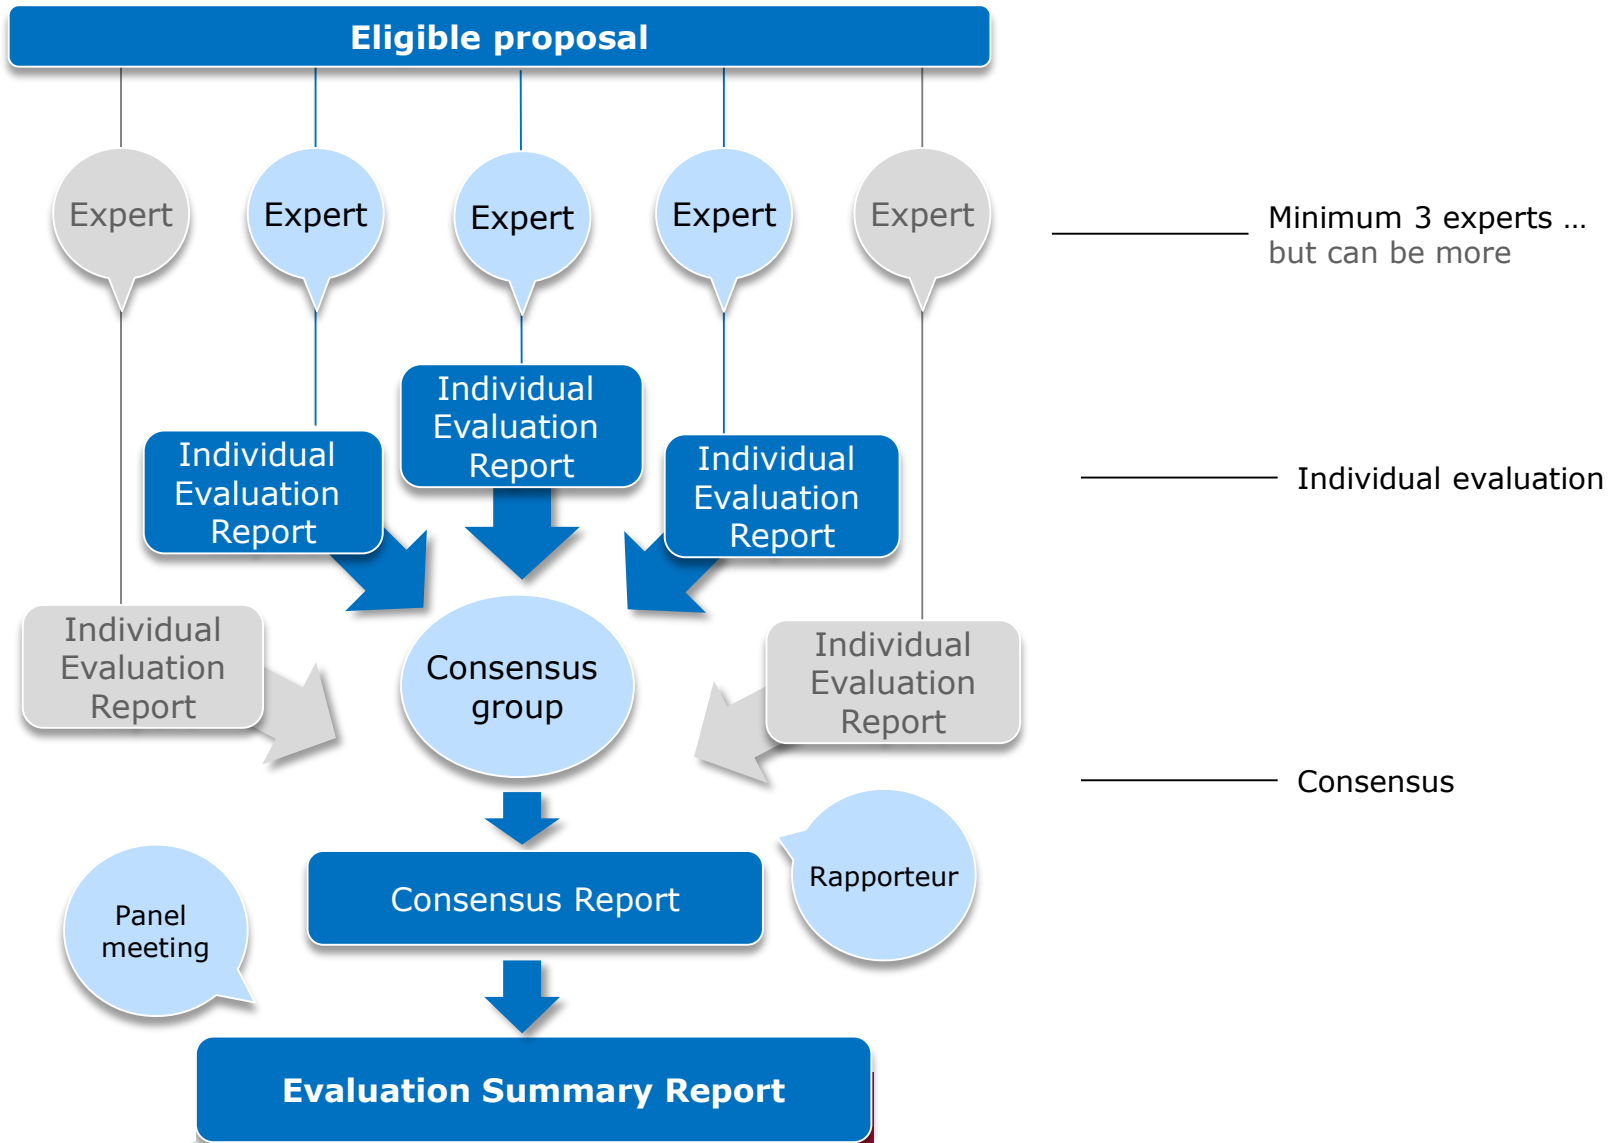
Eligible proposal

Expert
Expert
Expert
Expert
Expert

Minimum 3 experts …
but can be more

Individual Evaluation Report
Individual Evaluation Report
Individual Evaluation Report

Individual evaluation

Individual Evaluation Report
Consensus group
Individual Evaluation Report

Consensus

Rapporteur
Panel meeting
Consensus Report

Evaluation Summary Report